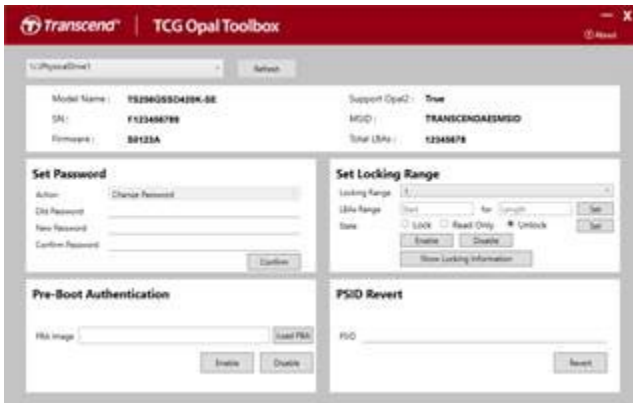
Transcend® | TCG Opal Toolbox

— X
ⓘ About

\\.\PhysicalDrive1
Refresh

Model Name : TS256GSSD420K-SE
SN : F123456789
Firmware : S0123A
Support Opal2 : True
MSID : TRANSCENDAESMSID
Total LBAs : 12345678

Set Password
Action: Change Password
Old Password
New Password
Confirm Password
Confirm

Set Locking Range
Locking Range 1
LBAs Range Start for Length Set
State Lock Read Only Unlock Set
Enable Disable
Show Locking Information

Pre-Boot Authentication
PBA Image Load PBA
Enable Disable

PSID Revert
PSID
Revert